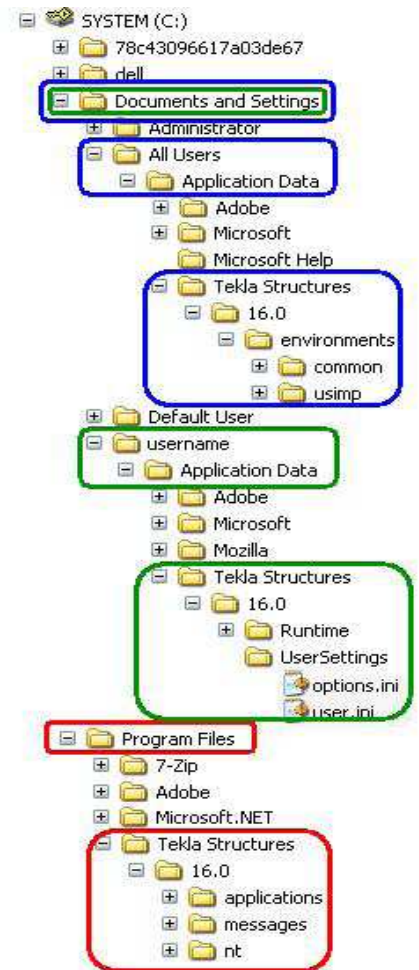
SYSTEM (C:)
78c43096617a03de67
dell
Documents and Settings
Administrator
All Users
Application Data
Adobe
Microsoft
Microsoft Help
Tekla Structures
16.0
environments
common
usimp
Default User
username
Application Data
Adobe
Microsoft
Mozilla
Tekla Structures
16.0
Runtime
UserSettings
options.ini
user.ini
Program Files
7-Zip
Adobe
Microsoft.NET
Tekla Structures
16.0
applications
messages
nt